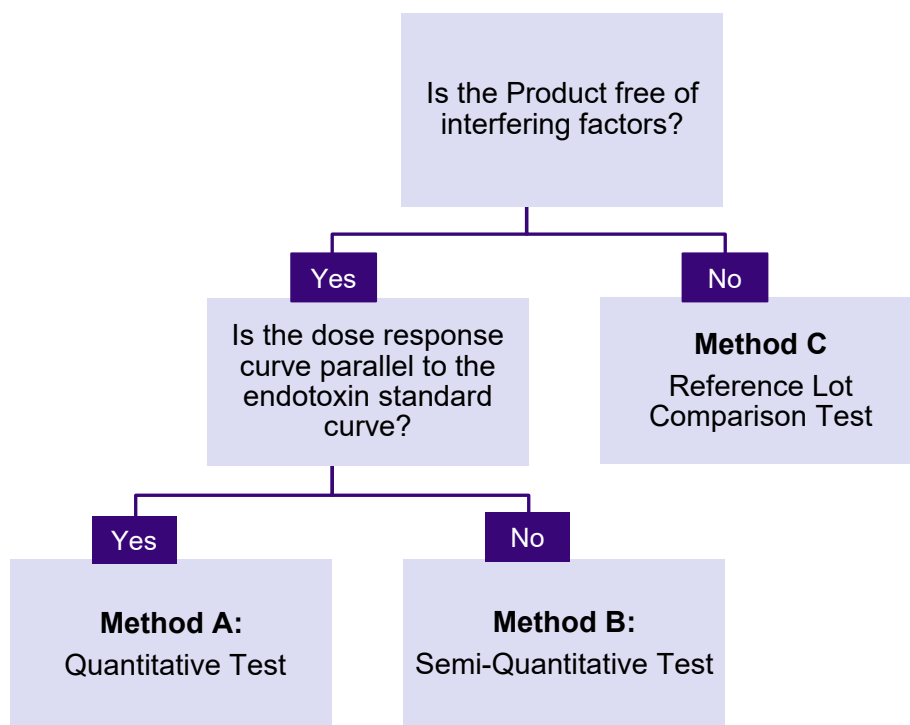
Is the Product free of interfering factors?

Yes

No

Is the dose response curve parallel to the endotoxin standard curve?

Method C
Reference Lot Comparison Test

Yes

No

Method A:
Quantitative Test

Method B:
Semi-Quantitative Test